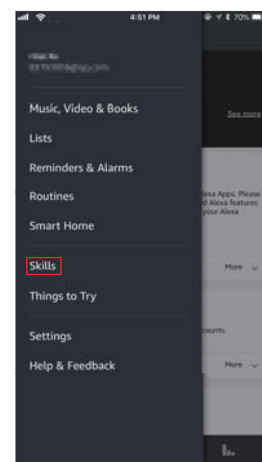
4:51 PM

70%

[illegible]

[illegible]

See more

Music, Video & Books

Lists

Reminders & Alarms

Routines

Smart Home

Skills

Things to Try

Settings

Help & Feedback

Alexa Apps. Please
ed Alexa features
your Alexa

More

ccounts.

More